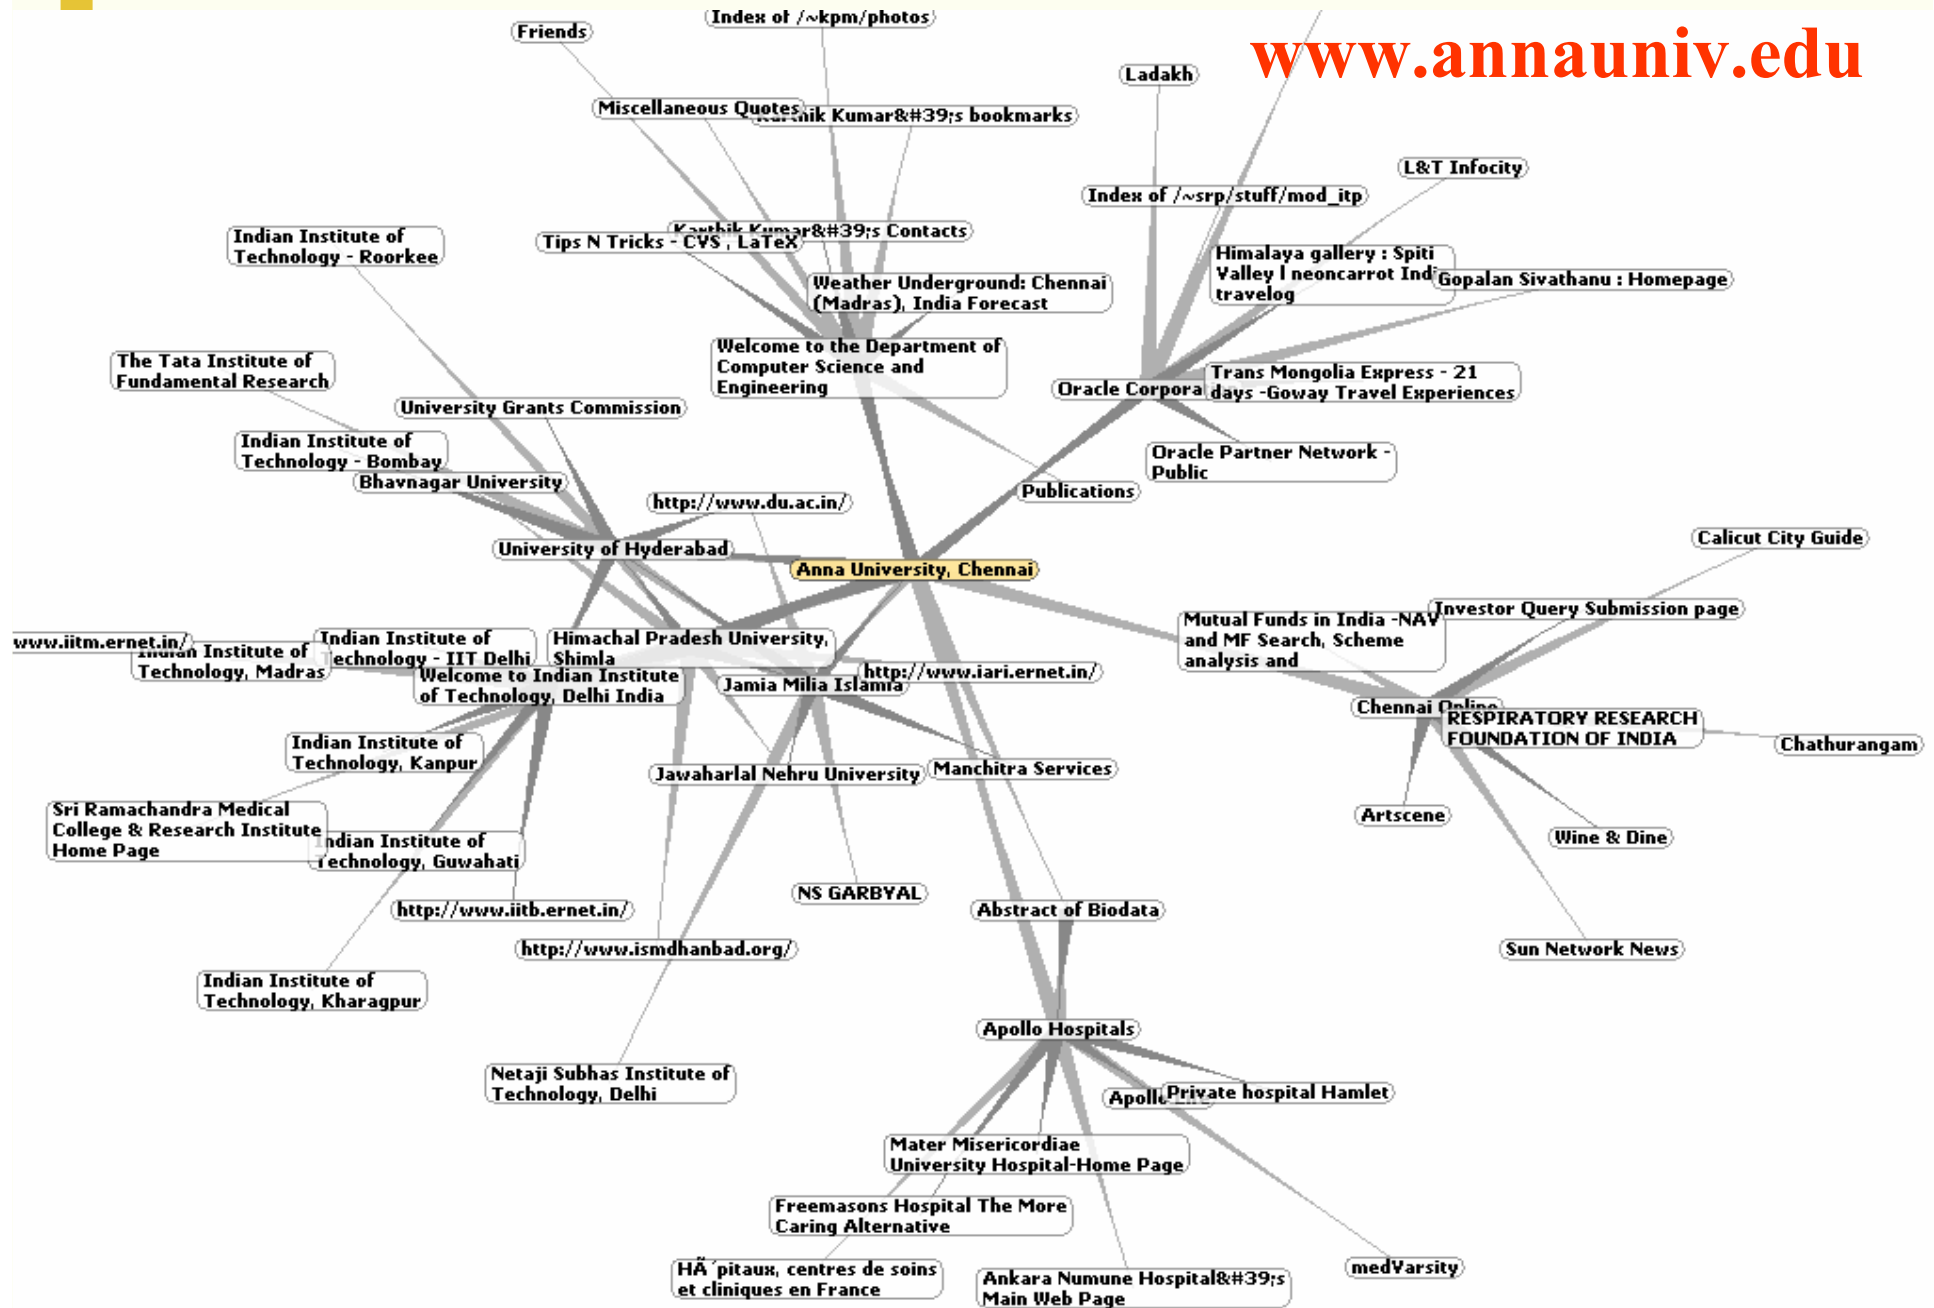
www.annauniv.edu

Friends

Index of /~kpm/photos

Ladakh

Miscellaneous Quotes

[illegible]thik Kumar&#39;s bookmarks

L&T Infocity

Index of /~srp/stuff/mod_itp

Indian Institute of Technology - Roorkee

Tips N Tricks - CVS , LaTeX

Karthik Kumar&#39;s Contacts

Himalaya gallery : Spiti Valley I neoncarrot Ind travelog

Gopalan Sivathanu : Homepage

Weather Underground: Chennai (Madras), India Forecast

The Tata Institute of Fundamental Research

Welcome to the Department of Computer Science and Engineering

Oracle Corpora

Trans Mongolia Express - 21 days -Goway Travel Experiences

University Grants Commission

Indian Institute of Technology - Bombay

Oracle Partner Network - Public

Bhavnagar University

Publications

http://www.du.ac.in/

Calicut City Guide

University of Hyderabad

Anna University, Chennai

Mutual Funds in India -NAV and MF Search, Scheme analysis and

Investor Query Submission page

www.iitm.ernet.in/

Indian Institute of Technology, Madras

Indian Institute of Technology - IIT Delhi

Himachal Pradesh University, Shimla

Welcome to Indian Institute of Technology, Delhi India

http://www.iari.ernet.in/

Jamia Milia Islamia

Chennai Online

RESPIRATORY RESEARCH FOUNDATION OF INDIA

Chathurangam

Indian Institute of Technology, Kanpur

Jawaharlal Nehru University

Manchitra Services

Sri Ramachandra Medical College & Research Institute Home Page

Indian Institute of Technology, Guwahati

Artscene

Wine & Dine

NS GARBYAL

http://www.iitb.ernet.in/

Abstract of Biodata

http://www.ismdhanbad.org/

Sun Network News

Indian Institute of Technology, Kharagpur

Apollo Hospitals

Netaji Subhas Institute of Technology, Delhi

Apollo

Private hospital Hamlet

Mater Misericordiae University Hospital-Home Page

Freemasons Hospital The More Caring Alternative

HÃ´pitaux, centres de soins et cliniques en France

Ankara Numune Hospital&#39;s Main Web Page

medVarsity